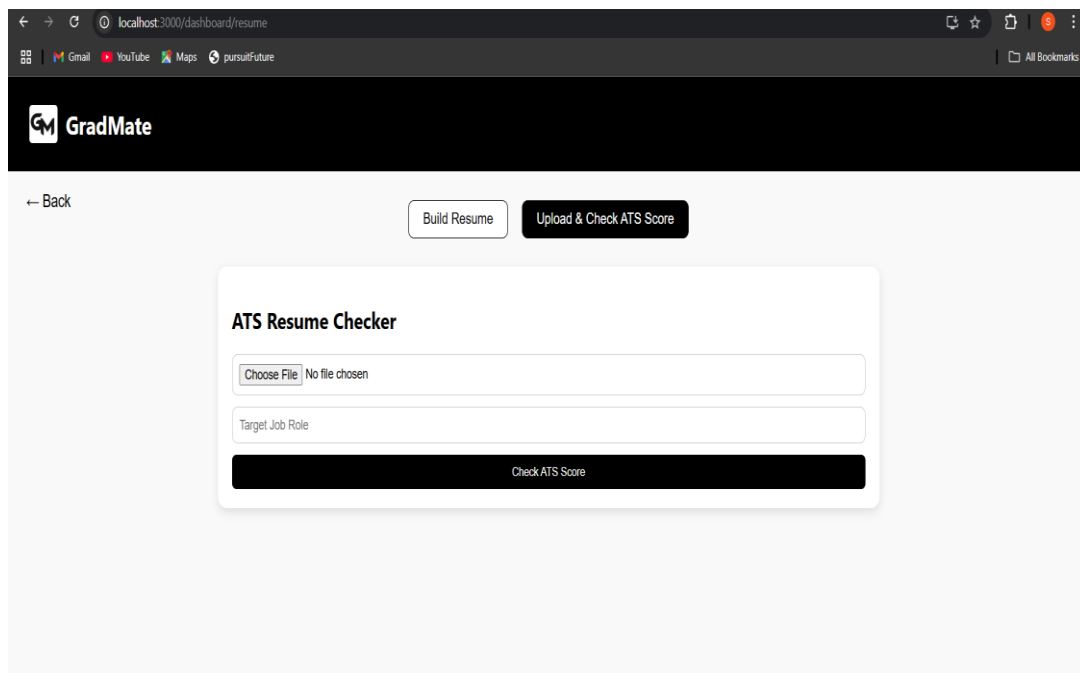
localhost:3000/dashboard/resume

Gmail YouTube Maps pursuitFuture

All Bookmarks

GM GradMate

← Back

Build Resume

Upload & Check ATS Score

ATS Resume Checker

Choose File No file chosen

Target Job Role

Check ATS Score